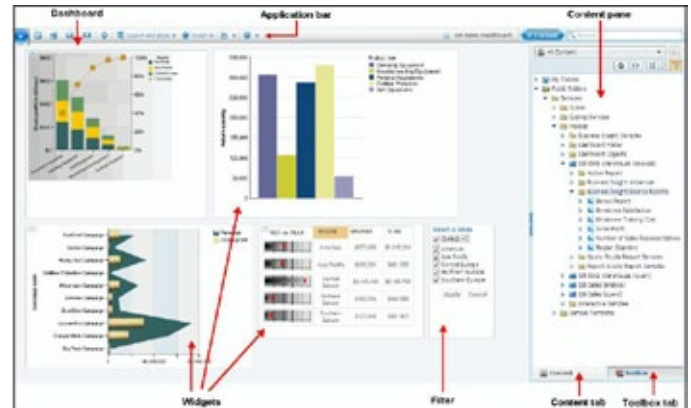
Dashboard

Application bar

Content pane

Widgets

Filter

Content tab

Toolbox tab

Select a value

Americas

Asia Pacific

Central Europe

Northern Europe

Southern Europe

Apply

Cancel

All Content

My Folders

Public Folders

Samples

Models

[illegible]

Content

Toolbox